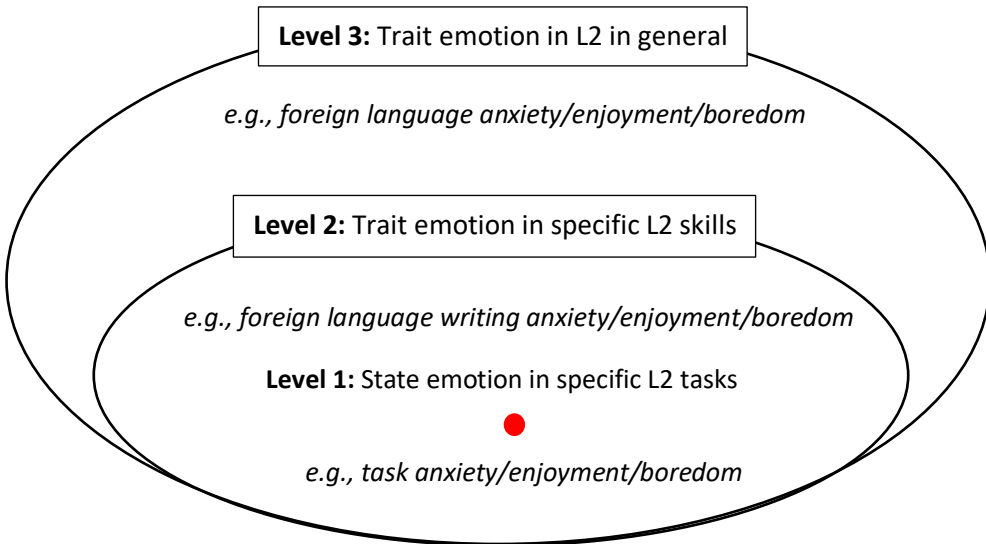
**Level 3:** Trait emotion in L2 in general

*e.g., foreign language anxiety/enjoyment/boredom*

**Level 2:** Trait emotion in specific L2 skills

*e.g., foreign language writing anxiety/enjoyment/boredom*

**Level 1:** State emotion in specific L2 tasks

*e.g., task anxiety/enjoyment/boredom*